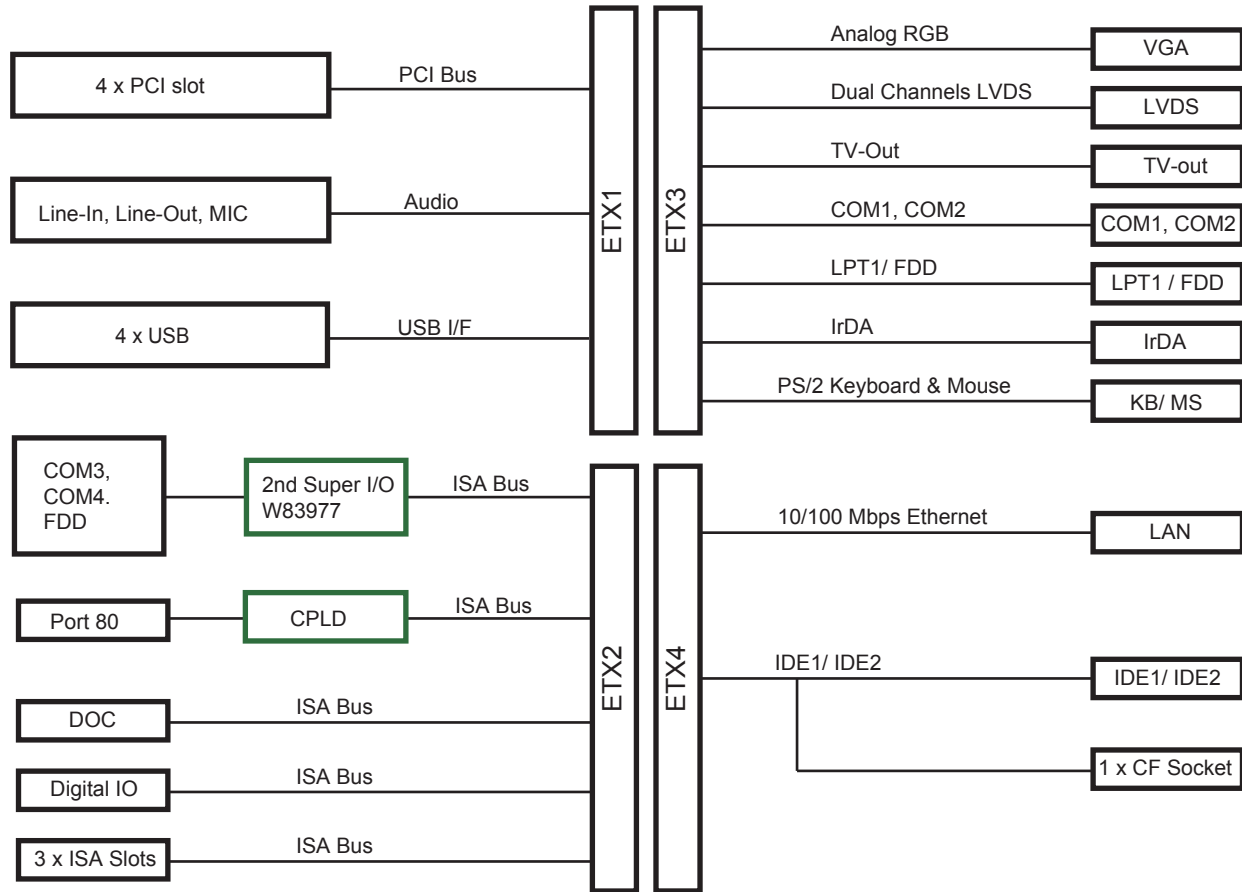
4 x PCI slot
PCI Bus
Line-In, Line-Out, MIC
Audio
4 x USB
USB I/F
ETX1
ETX3
Analog RGB
VGA
Dual Channels LVDS
LVDS
TV-Out
TV-out
COM1, COM2
COM1, COM2
LPT1/ FDD
LPT1 / FDD
IrDA
IrDA
PS/2 Keyboard & Mouse
KB/ MS

COM3,
COM4.
FDD
2nd Super I/O
W83977
ISA Bus
Port 80
CPLD
ISA Bus
DOC
ISA Bus
Digital IO
ISA Bus
3 x ISA Slots
ISA Bus
ETX2
ETX4
10/100 Mbps Ethernet
LAN
IDE1/ IDE2
IDE1/ IDE2
1 x CF Socket